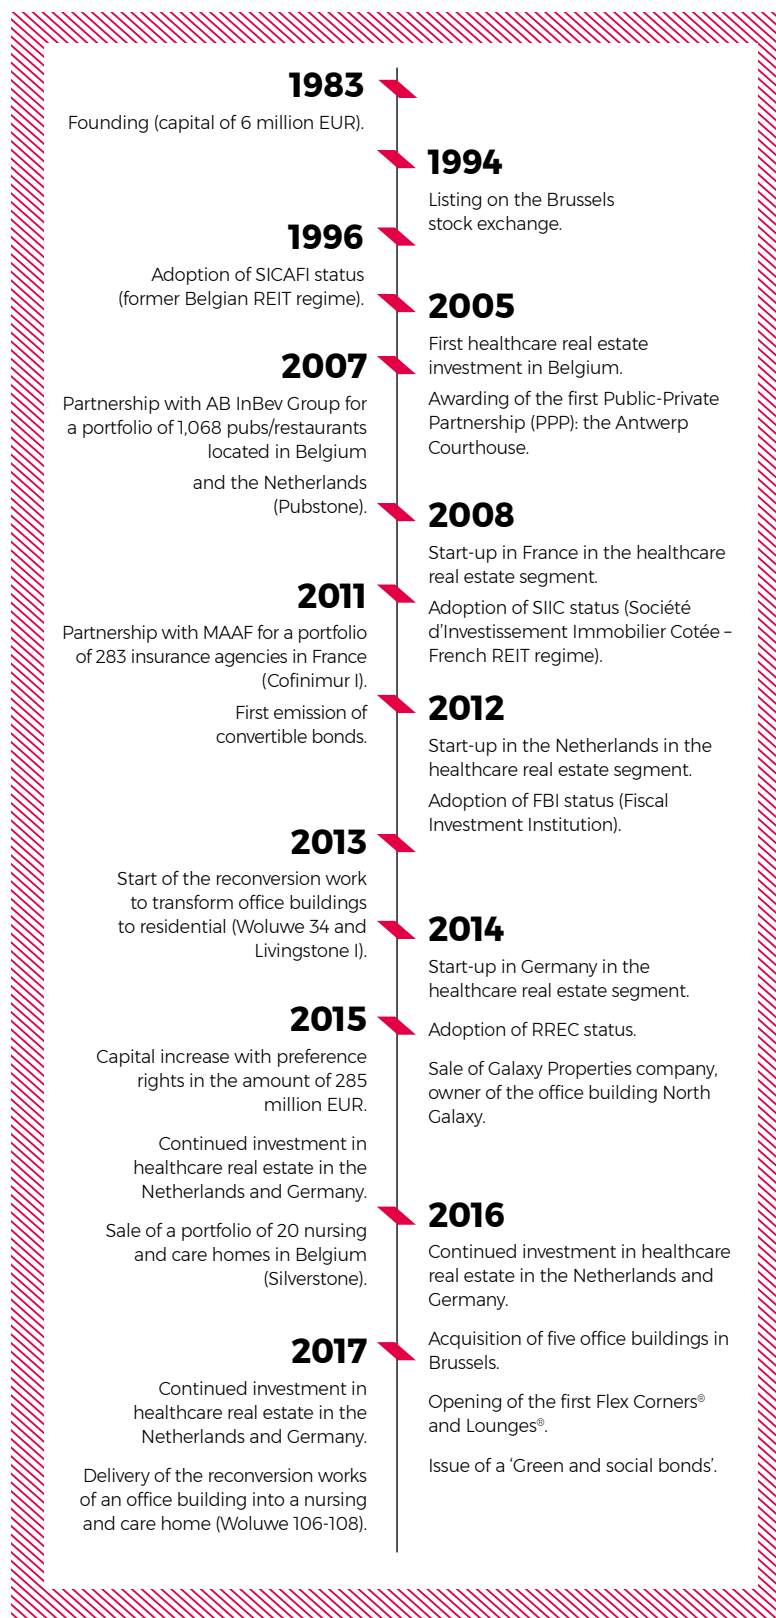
1983
Founding (capital of 6 million EUR).

1994
Listing on the Brussels stock exchange.

1996
Adoption of SICAFI status (former Belgian REIT regime).

2005
First healthcare real estate investment in Belgium.

Awarding of the first Public-Private Partnership (PPP): the Antwerp Courthouse.

2007
Partnership with AB InBev Group for a portfolio of 1,068 pubs/restaurants located in Belgium

and the Netherlands (Pubstone).

2008
Start-up in France in the healthcare real estate segment.

Adoption of SIIC status (Société d'Investissement Immobilier Cotée – French REIT regime).

2011
Partnership with MAAF for a portfolio of 283 insurance agencies in France (Cofinimur I).

First emission of convertible bonds.

2012
Start-up in the Netherlands in the healthcare real estate segment.

Adoption of FBI status (Fiscal Investment Institution).

2013
Start of the reconversion work to transform office buildings to residential (Woluwe 34 and Livingstone I).

2014
Start-up in Germany in the healthcare real estate segment.

Adoption of RREC status.

Sale of Galaxy Properties company, owner of the office building North Galaxy.

2015
Capital increase with preference rights in the amount of 285 million EUR.

Continued investment in healthcare real estate in the Netherlands and Germany.

Sale of a portfolio of 20 nursing and care homes in Belgium (Silverstone).

2016
Continued investment in healthcare real estate in the Netherlands and Germany.

Acquisition of five office buildings in Brussels.

Opening of the first Flex Corners® and Lounges®.

Issue of a 'Green and social bonds'.

2017
Continued investment in healthcare real estate in the Netherlands and Germany.

Delivery of the reconversion works of an office building into a nursing and care home (Woluwe 106-108).